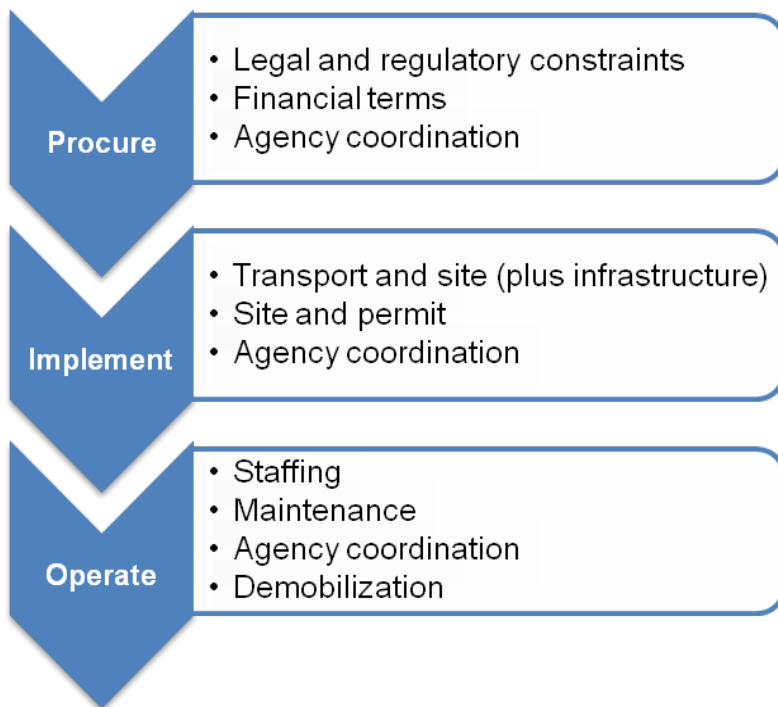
Procure

• Legal and regulatory constraints
• Financial terms
• Agency coordination

Implement

• Transport and site (plus infrastructure)
• Site and permit
• Agency coordination

Operate

• Staffing
• Maintenance
• Agency coordination
• Demobilization